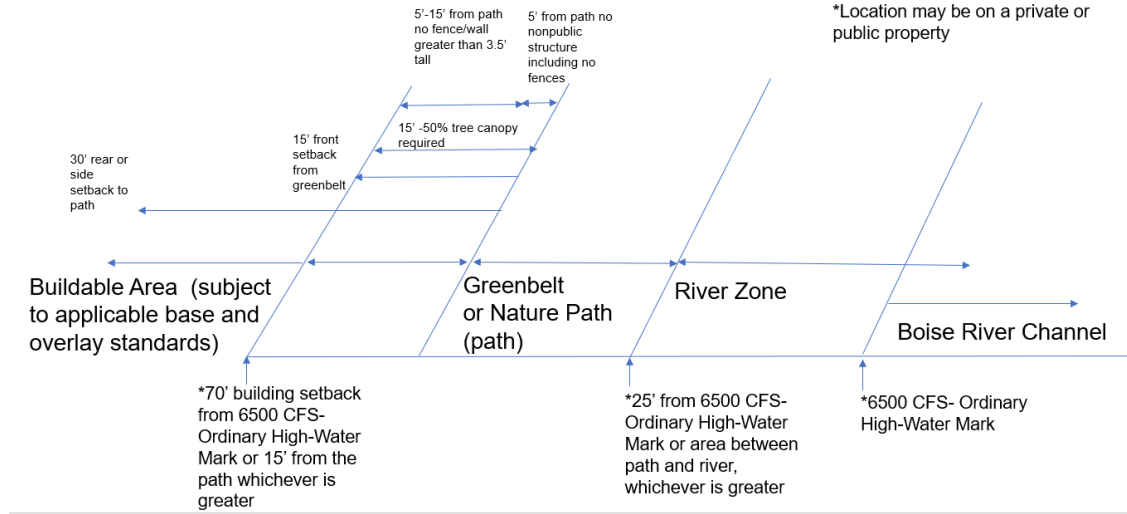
5’-15’ from path no fence/wall greater than 3.5’ tall

5’ from path no nonpublic structure including no fences

*Location may be on a private or public property

15’ -50% tree canopy required

15’ front setback from greenbelt

30’ rear or side setback to path

Buildable Area (subject to applicable base and overlay standards)

Greenbelt or Nature Path (path)

River Zone

Boise River Channel

*70’ building setback from 6500 CFS- Ordinary High-Water Mark or 15’ from the path whichever is greater

*25’ from 6500 CFS- Ordinary High-Water Mark or area between path and river, whichever is greater

*6500 CFS- Ordinary High-Water Mark